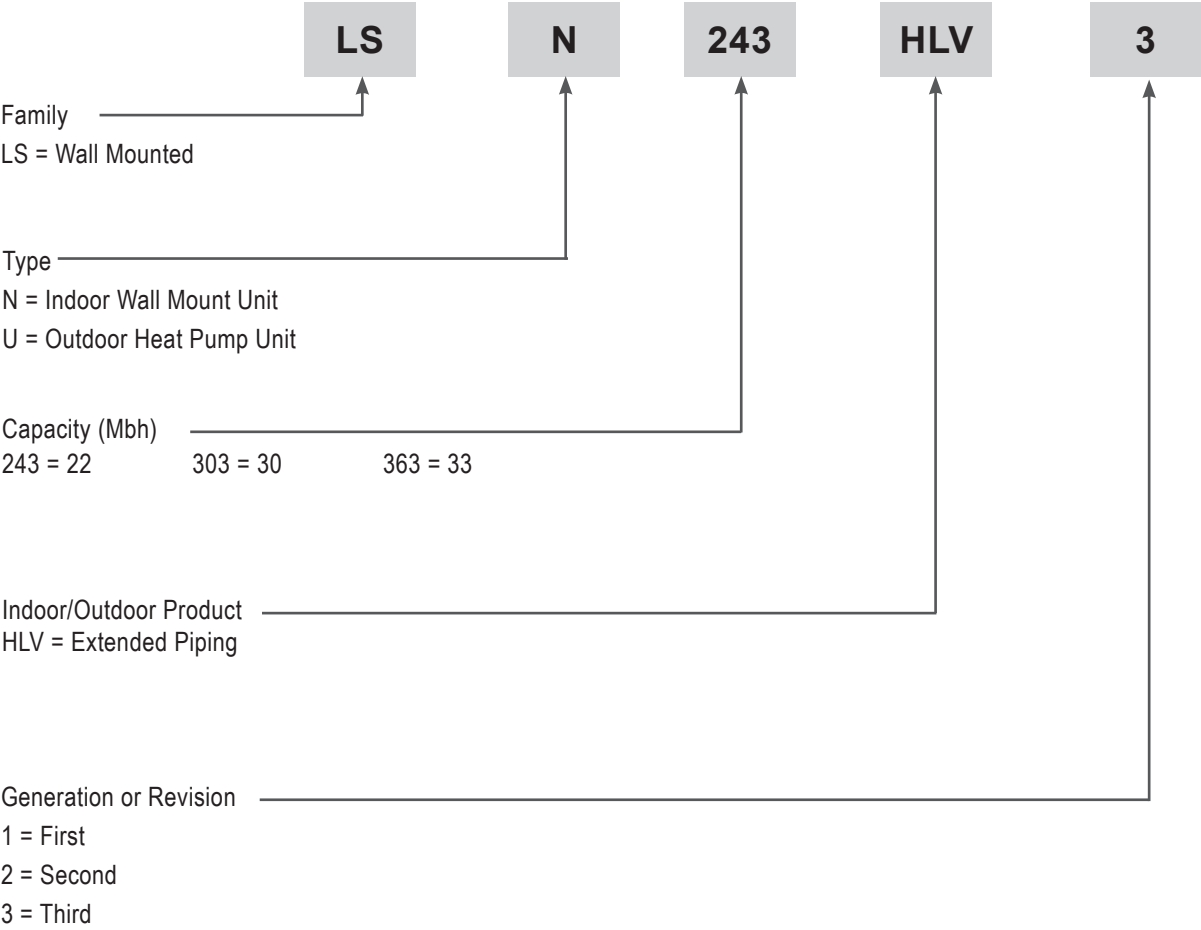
LS N 243 HLV 3

Family
LS = Wall Mounted

Type
N = Indoor Wall Mount Unit
U = Outdoor Heat Pump Unit

Capacity (Mbh)
243 = 22 303 = 30 363 = 33

Indoor/Outdoor Product
HLV = Extended Piping

Generation or Revision
1 = First
2 = Second
3 = Third